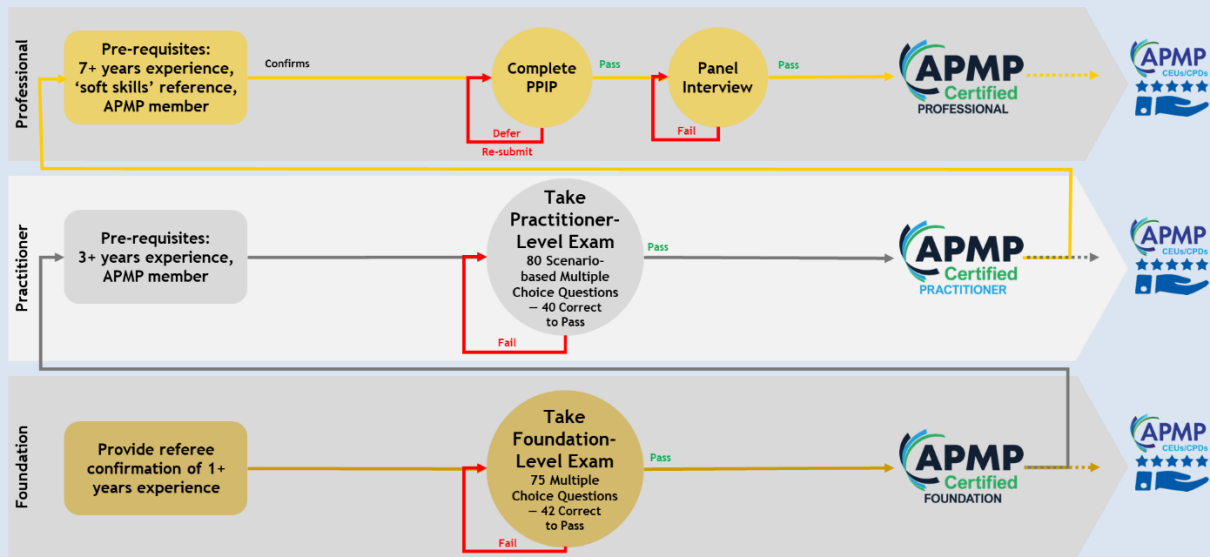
Professional

Pre-requisites: 7+ years experience, 'soft skills' reference, APMP member

Confirms

Complete PPIP

Defer

Re-submit

Pass

Panel Interview

Fail

Pass

APMP Certified PROFESSIONAL

APMP CEUs/CPDs

Practitioner

Pre-requisites: 3+ years experience, APMP member

Take Practitioner-Level Exam
80 Scenario-based Multiple Choice Questions — 40 Correct to Pass

Fail

Pass

APMP Certified PRACTITIONER

APMP CEUs/CPDs

Foundation

Provide referee confirmation of 1+ years experience

Take Foundation-Level Exam
75 Multiple Choice Questions — 42 Correct to Pass

Fail

Pass

APMP Certified FOUNDATION

APMP CEUs/CPDs